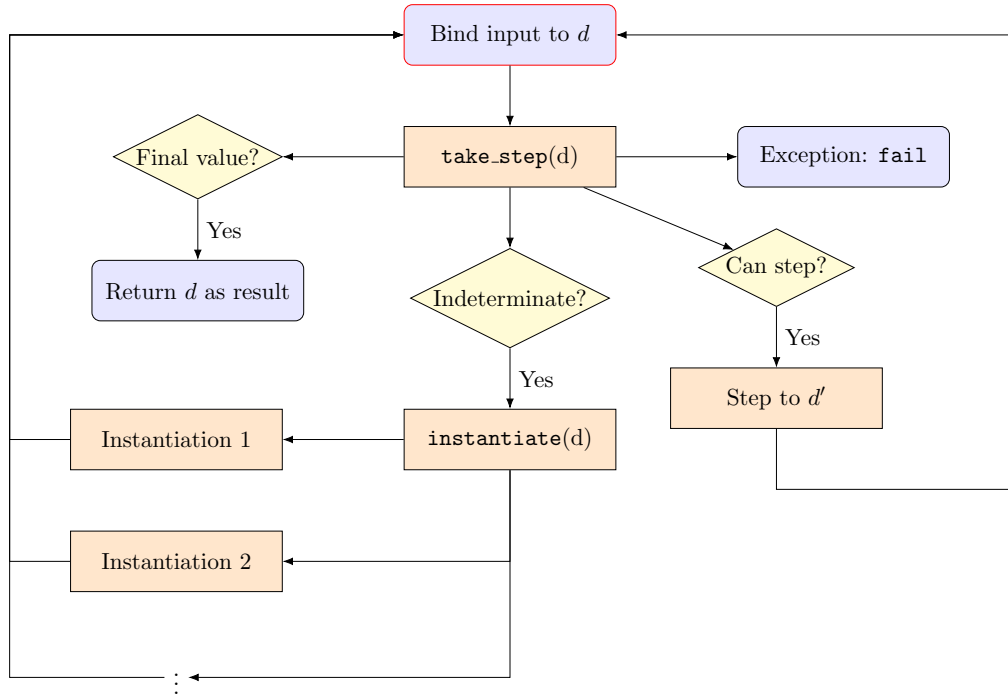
Bind input to $d$

Final value?

take_step(d)

Exception: fail

Yes

Return $d$ as result

Indeterminate?

Can step?

Yes

Yes

Step to $d'$

Instantiation 1

instantiate(d)

Instantiation 2

$\vdots$